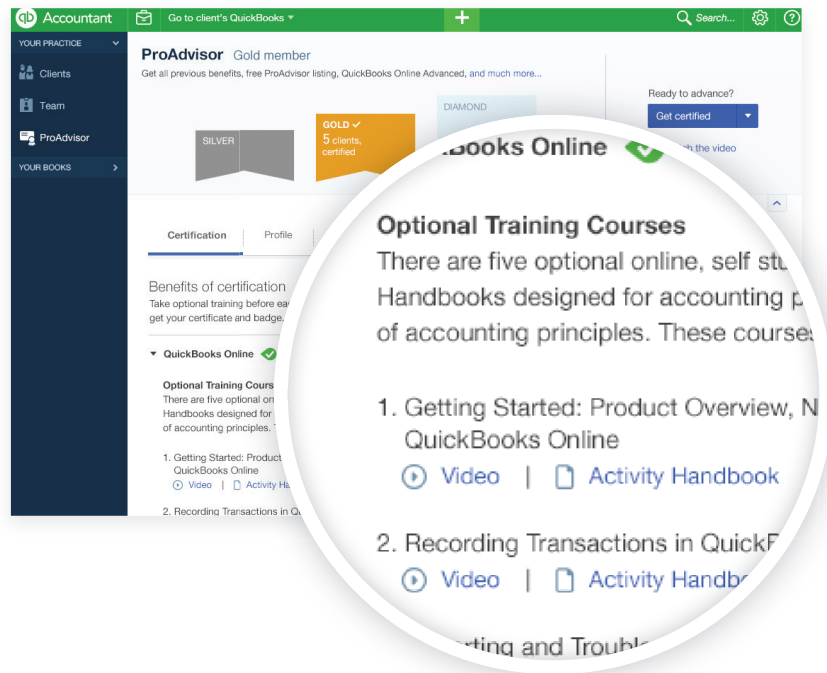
Accountant
Go to client's QuickBooks
Search...

YOUR PRACTICE
Clients
Team
ProAdvisor
YOUR BOOKS

ProAdvisor Gold member
Get all previous benefits, free ProAdvisor listing, QuickBooks Online Advanced, and much more...

SILVER
GOLD ✓
5 clients, certified
DIAMOND

Ready to advance?
Get certified
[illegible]h the video

Certification
Profile

Benefits of certification
Take optional training before ea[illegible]
get your certificate and badge.

QuickBooks Online

Optional Training Cours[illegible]
There are five optional on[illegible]
Handbooks designed for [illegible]
of accounting principles. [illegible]

1. Getting Started: Product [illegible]
QuickBooks Online
Video | Activity Ha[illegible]

2. Recording Transactions in Q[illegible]

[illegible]Books Online

Optional Training Courses
There are five optional online, self stu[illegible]
Handbooks designed for accounting p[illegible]
of accounting principles. These course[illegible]

1. Getting Started: Product Overview, N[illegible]
QuickBooks Online
Video | Activity Handbook

2. Recording Transactions in QuickB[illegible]
Video | Activity Handbo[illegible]

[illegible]rting and Troubl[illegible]